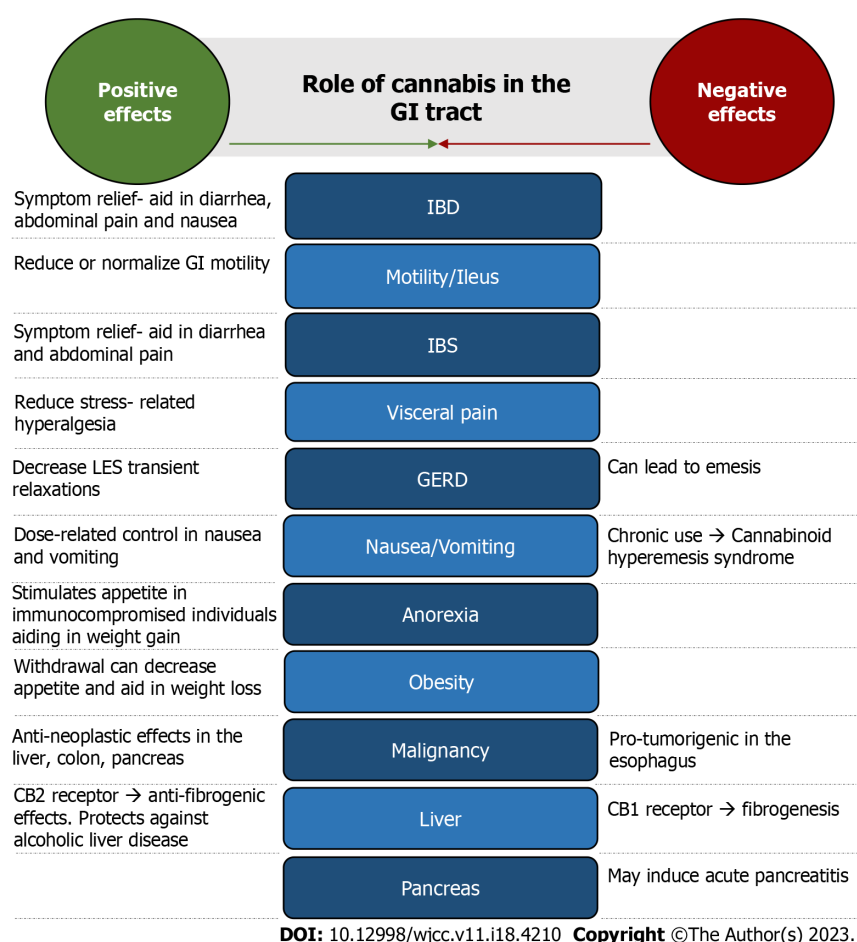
Positive effects

Role of cannabis in the GI tract

Negative effects

| Positive effects | | Negative effects |
|---|---|---|
| Symptom relief- aid in diarrhea, abdominal pain and nausea | IBD | |
| Reduce or normalize GI motility | Motility/Ileus | |
| Symptom relief- aid in diarrhea and abdominal pain | IBS | |
| Reduce stress- related hyperalgesia | Visceral pain | |
| Decrease LES transient relaxations | GERD | Can lead to emesis |
| Dose-related control in nausea and vomiting | Nausea/Vomiting | Chronic use → Cannabinoid hyperemesis syndrome |
| Stimulates appetite in immunocompromised individuals aiding in weight gain | Anorexia | |
| Withdrawal can decrease appetite and aid in weight loss | Obesity | |
| Anti-neoplastic effects in the liver, colon, pancreas | Malignancy | Pro-tumorigenic in the esophagus |
| CB2 receptor → anti-fibrogenic effects. Protects against alcoholic liver disease | Liver | CB1 receptor → fibrogenesis |
| | Pancreas | May induce acute pancreatitis |

DOI: 10.12998/wjcc.v11.i18.4210 Copyright ©The Author(s) 2023.